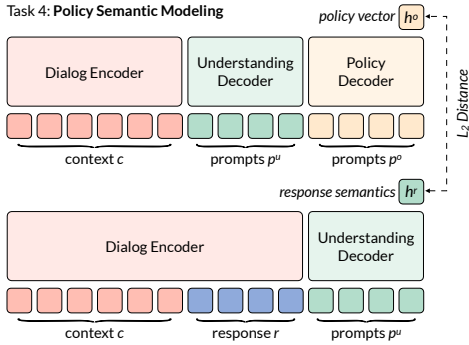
Task 4: **Policy Semantic Modeling**

policy vector $h^o$

Dialog Encoder

Understanding Decoder

Policy Decoder

$L_2$ Distance

context $c$

prompts $p^u$

prompts $p^o$

response semantics $h^r$

Dialog Encoder

Understanding Decoder

context $c$

response $r$

prompts $p^u$